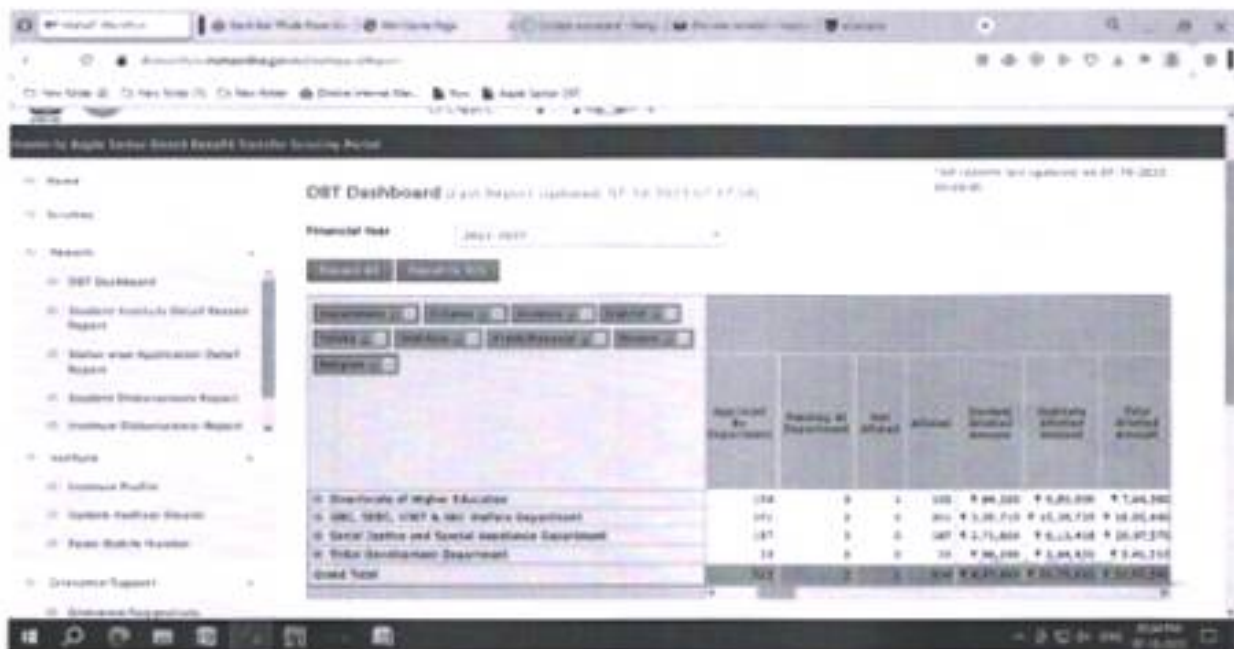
DBT Dashboard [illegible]

Financial Year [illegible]

Home

Scrutiny

Reports

DBT Dashboard

Student Institute Detail Report

Institute Profile

Grievance Support

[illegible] Directorate of Higher Education

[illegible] OBC, SEBC, VJNT & SBC Welfare Department

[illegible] Social Justice and Special Assistance Department

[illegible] Tribal Development Department

Grand Total